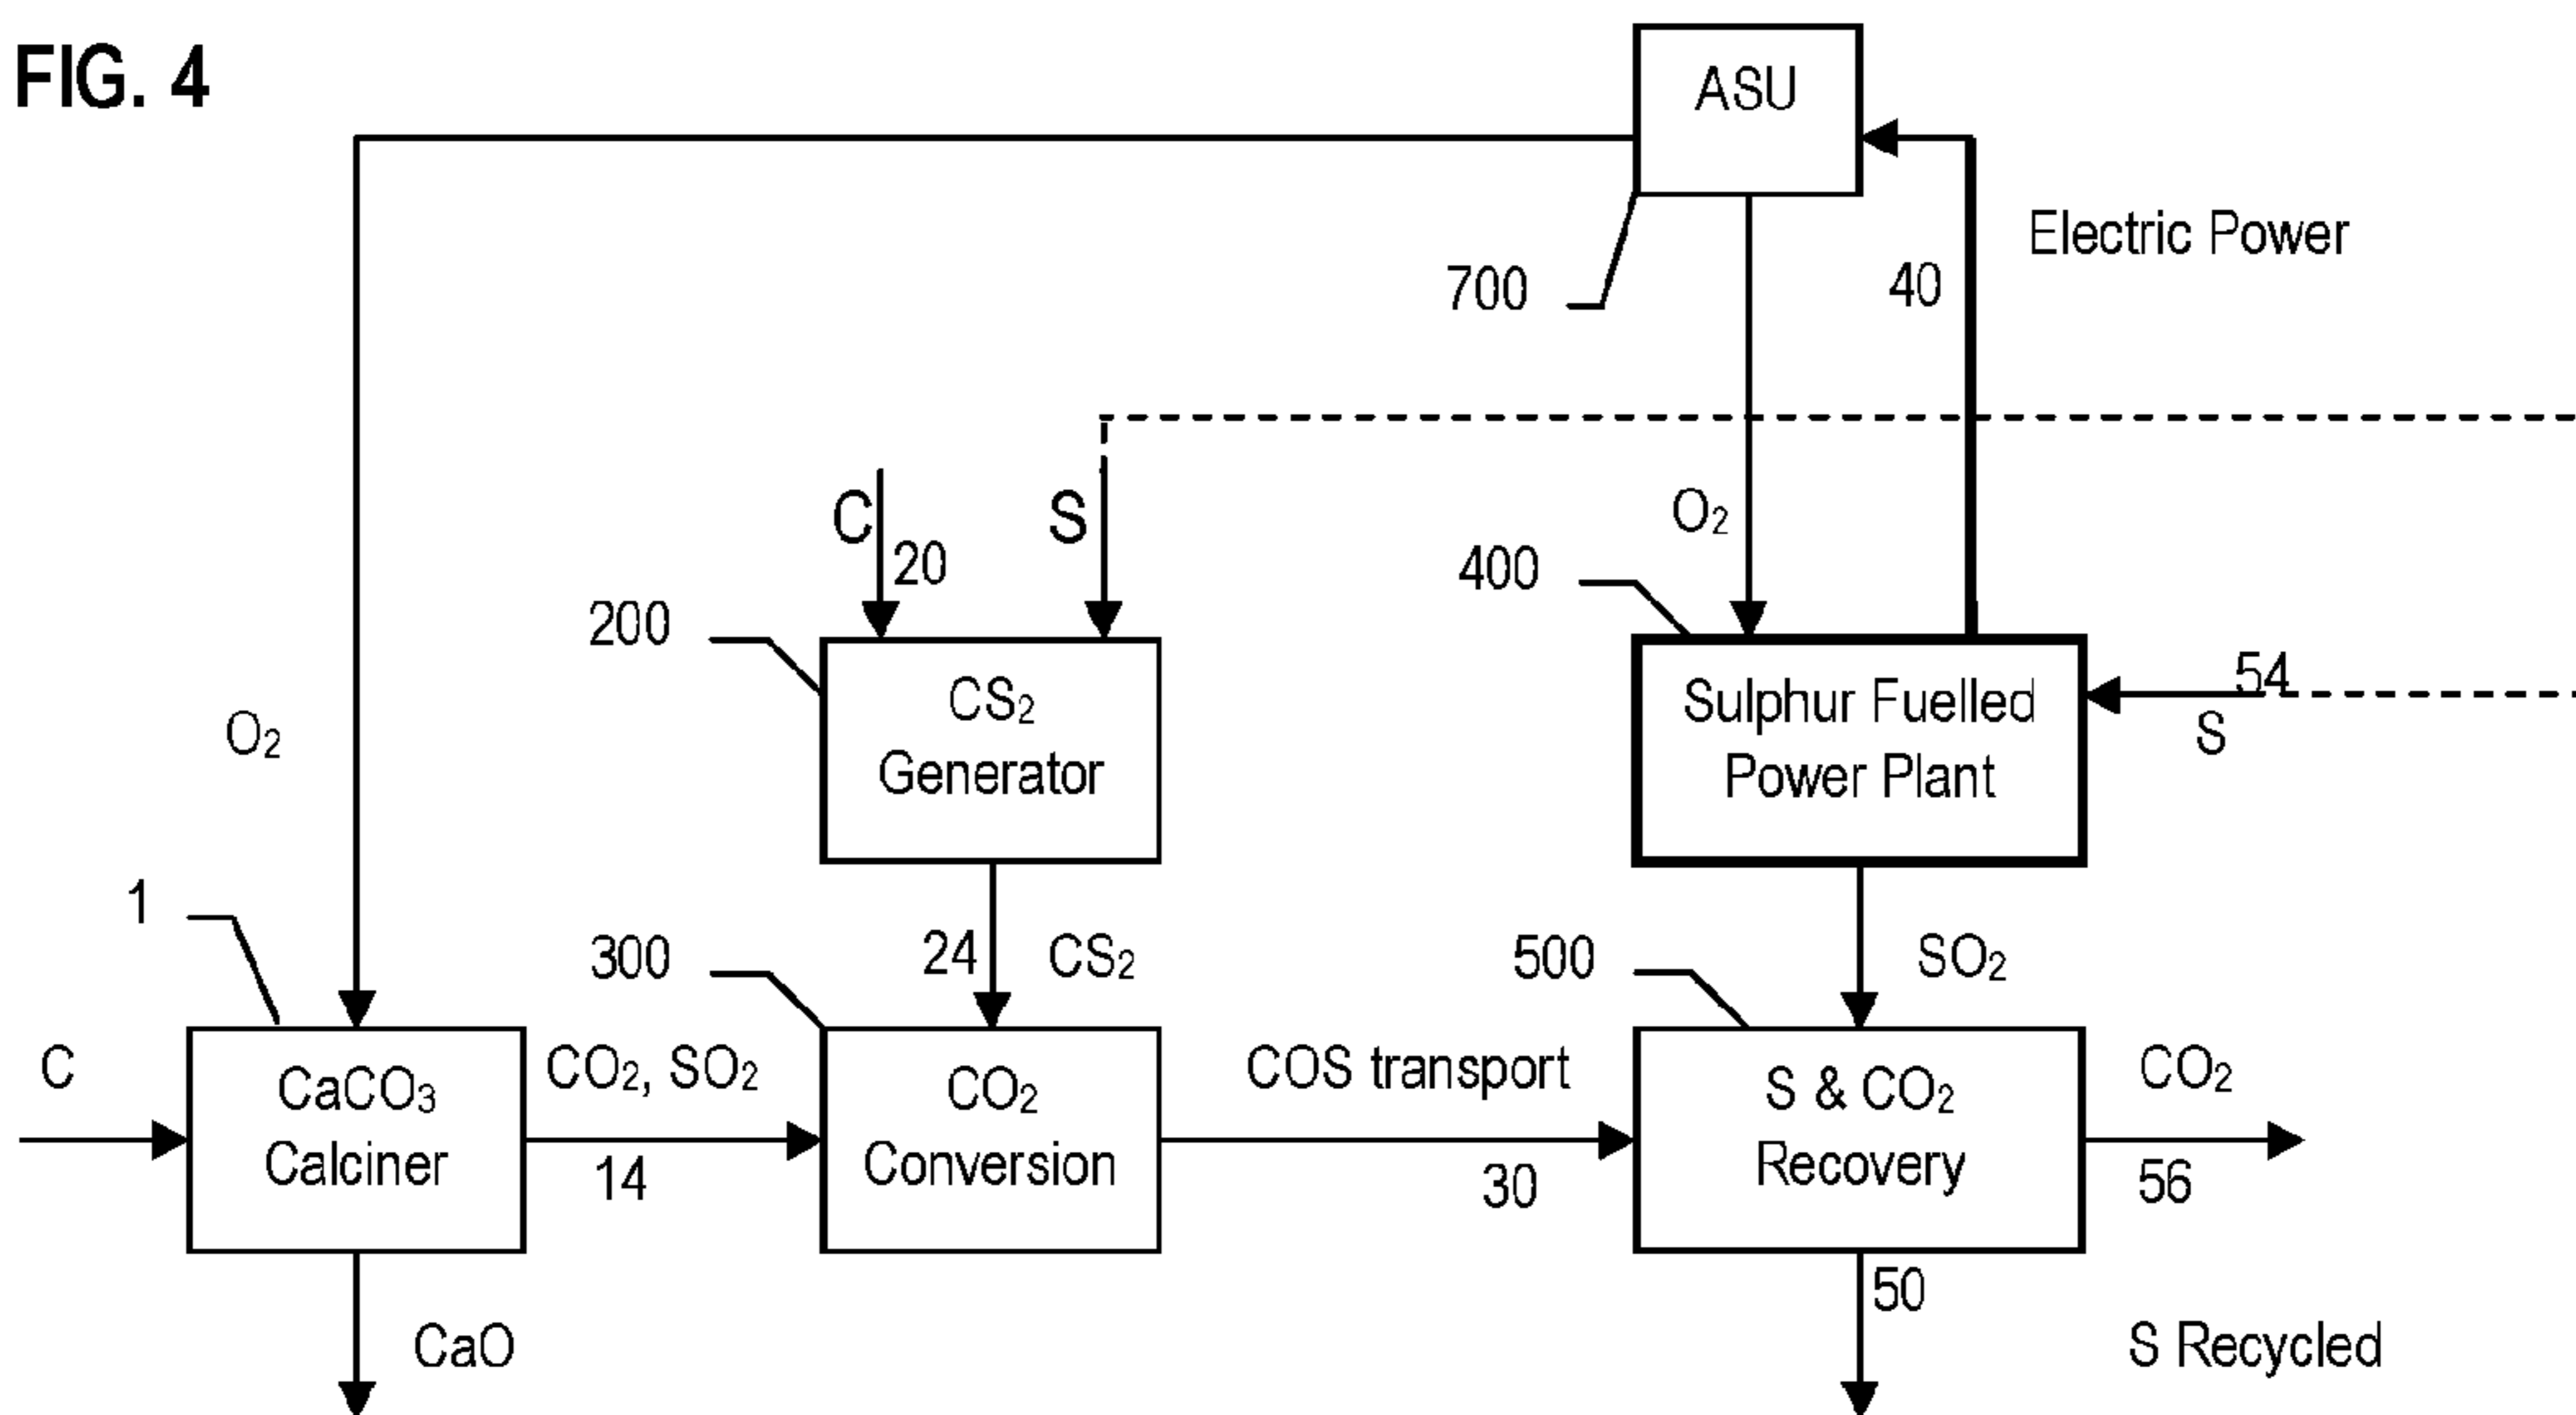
FIG. 4

ASU

Electric Power

700

40

C

20

S

$O_2$

400

200

$CS_2$ Generator

Sulphur Fuelled Power Plant

54

S

$O_2$

1

300

24

$CS_2$

500

$SO_2$

C

$CaCO_3$ Calciner

$CO_2$, $SO_2$

14

$CO_2$ Conversion

COS transport

30

S & $CO_2$ Recovery

$CO_2$

56

CaO

50

S Recycled